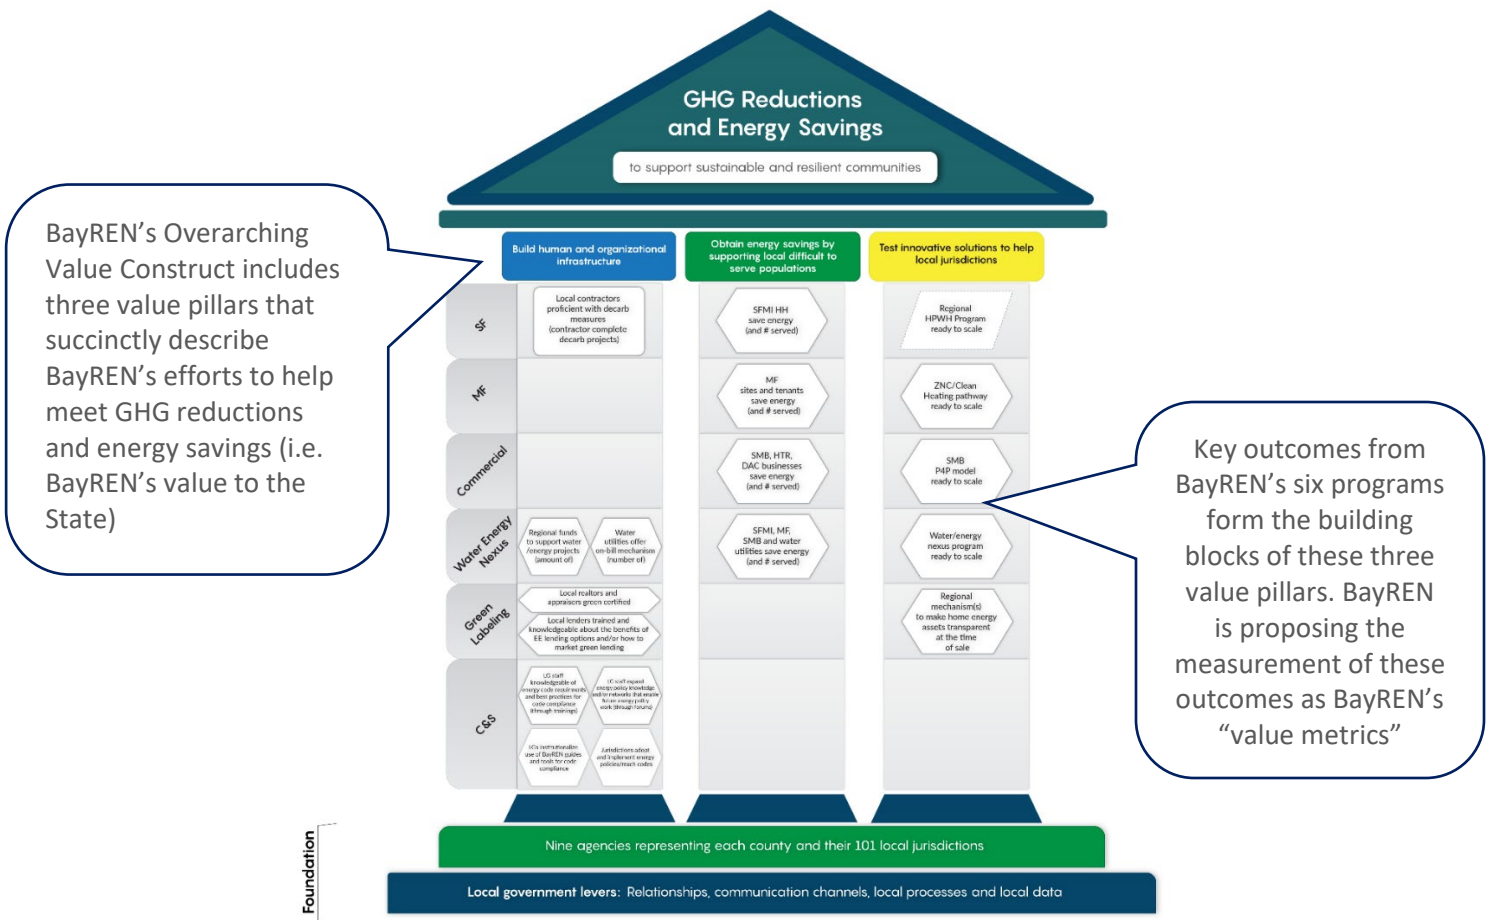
GHG Reductions and Energy Savings

to support sustainable and resilient communities

BayREN's Overarching Value Construct includes three value pillars that succinctly describe BayREN's efforts to help meet GHG reductions and energy savings (i.e. BayREN's value to the State)

Build human and organizational infrastructure

Obtain energy savings by supporting local difficult to serve populations

Test innovative solutions to help local jurisdictions

SF

Local contractors proficient with decarb measures (contractor complete decarb projects)

SFMI HH save energy (and # served)

Regional HPWH Program ready to scale

MF

MF sites and tenants save energy (and # served)

ZNC/Clean Heating pathway ready to scale

Commercial

SMB, HTR, DAC businesses save energy (and # served)

SMB P4P model ready to scale

Water Energy Nexus

Regional funds to support water /energy projects (amount of)

Water utilities offer on-bill mechanism (number of)

SFMI, MF, SMB and water utilities save energy (and # served)

Water/energy nexus program ready to scale

Green Labeling

Local realtors and appraisers green certified

Local lenders trained and knowledgeable about the benefits of EE lending options and/or how to market green lending

Regional mechanism(s) to make home energy assets transparent at the time of sale

C&S

LG staff knowledgeable of energy code requirements and best practices for code compliance (through trainings)

LG staff expand energy policy knowledge and/or networks that enable future energy policy work (through forums)

LGs institutionalize use of BayREN guides and tools for code compliance

Jurisdictions adopt and implement energy policies/reach codes

Key outcomes from BayREN's six programs form the building blocks of these three value pillars. BayREN is proposing the measurement of these outcomes as BayREN's "value metrics"

Foundation

Nine agencies representing each county and their 101 local jurisdictions

Local government levers: Relationships, communication channels, local processes and local data